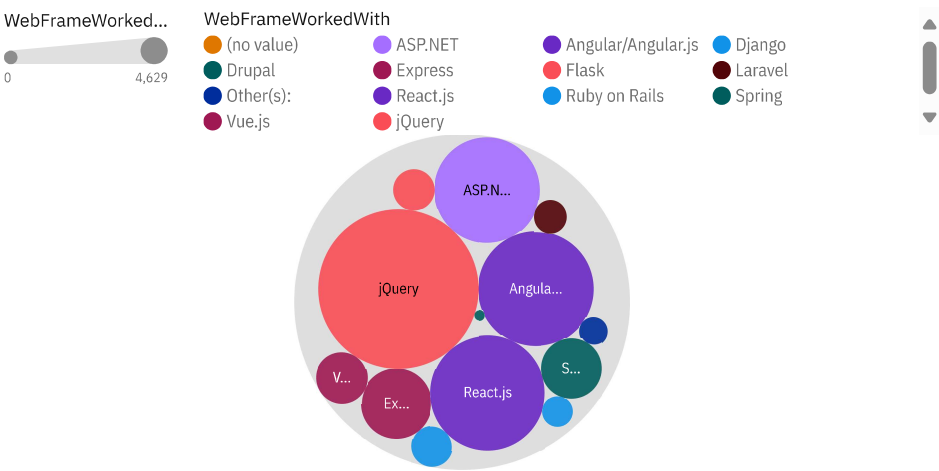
WebFrameWorked...

0 4,629

WebFrameWorkedWith

(no value)
ASP.NET
Angular/Angular.js
Django
Drupal
Express
Flask
Laravel
Other(s):
React.js
Ruby on Rails
Spring
Vue.js
jQuery

ASP.N...
jQuery
Angula...
S...
V...
Ex...
React.js